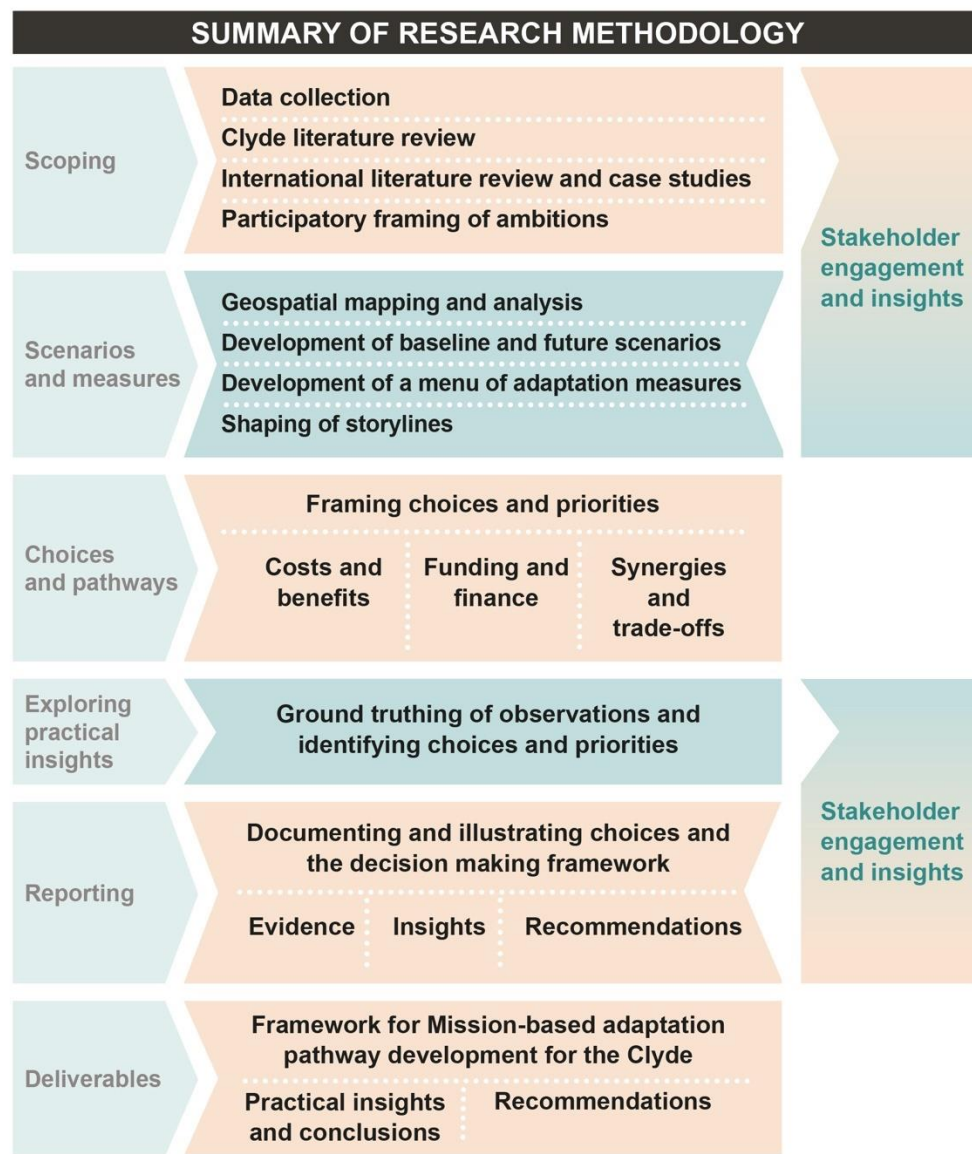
SUMMARY OF RESEARCH METHODOLOGY

Scoping

Data collection
Clyde literature review
International literature review and case studies
Participatory framing of ambitions

Stakeholder engagement and insights

Scenarios and measures

Geospatial mapping and analysis
Development of baseline and future scenarios
Development of a menu of adaptation measures
Shaping of storylines

Choices and pathways

Framing choices and priorities

Costs and benefits
Funding and finance
Synergies and trade-offs

Exploring practical insights

Ground truthing of observations and identifying choices and priorities

Stakeholder engagement and insights

Reporting

Documenting and illustrating choices and the decision making framework

Evidence
Insights
Recommendations

Deliverables

Framework for Mission-based adaptation pathway development for the Clyde

Practical insights and conclusions
Recommendations